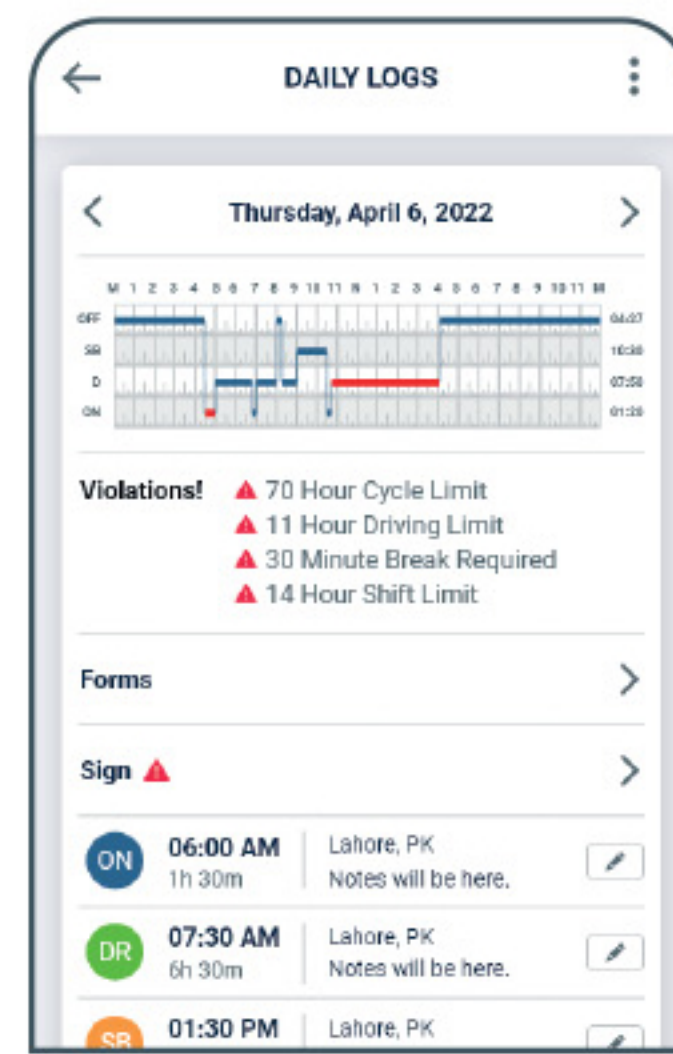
DAILY LOGS

Thursday, April 6, 2022

M 1 2 3 4 5 6 7 8 9 10 11 N 1 2 3 4 5 6 7 8 9 10 11 M

| | |
|---|---|
| OFF | 04:07 |
| SB | 10:30 |
| D | 07:58 |
| ON | 01:20 |

Violations! 70 Hour Cycle Limit
11 Hour Driving Limit
30 Minute Break Required
14 Hour Shift Limit

Forms

Sign

ON 06:00 AM 1h 30m Lahore, PK Notes will be here.

DR 07:30 AM 6h 30m Lahore, PK Notes will be here.

SB 01:30 PM Lahore, PK